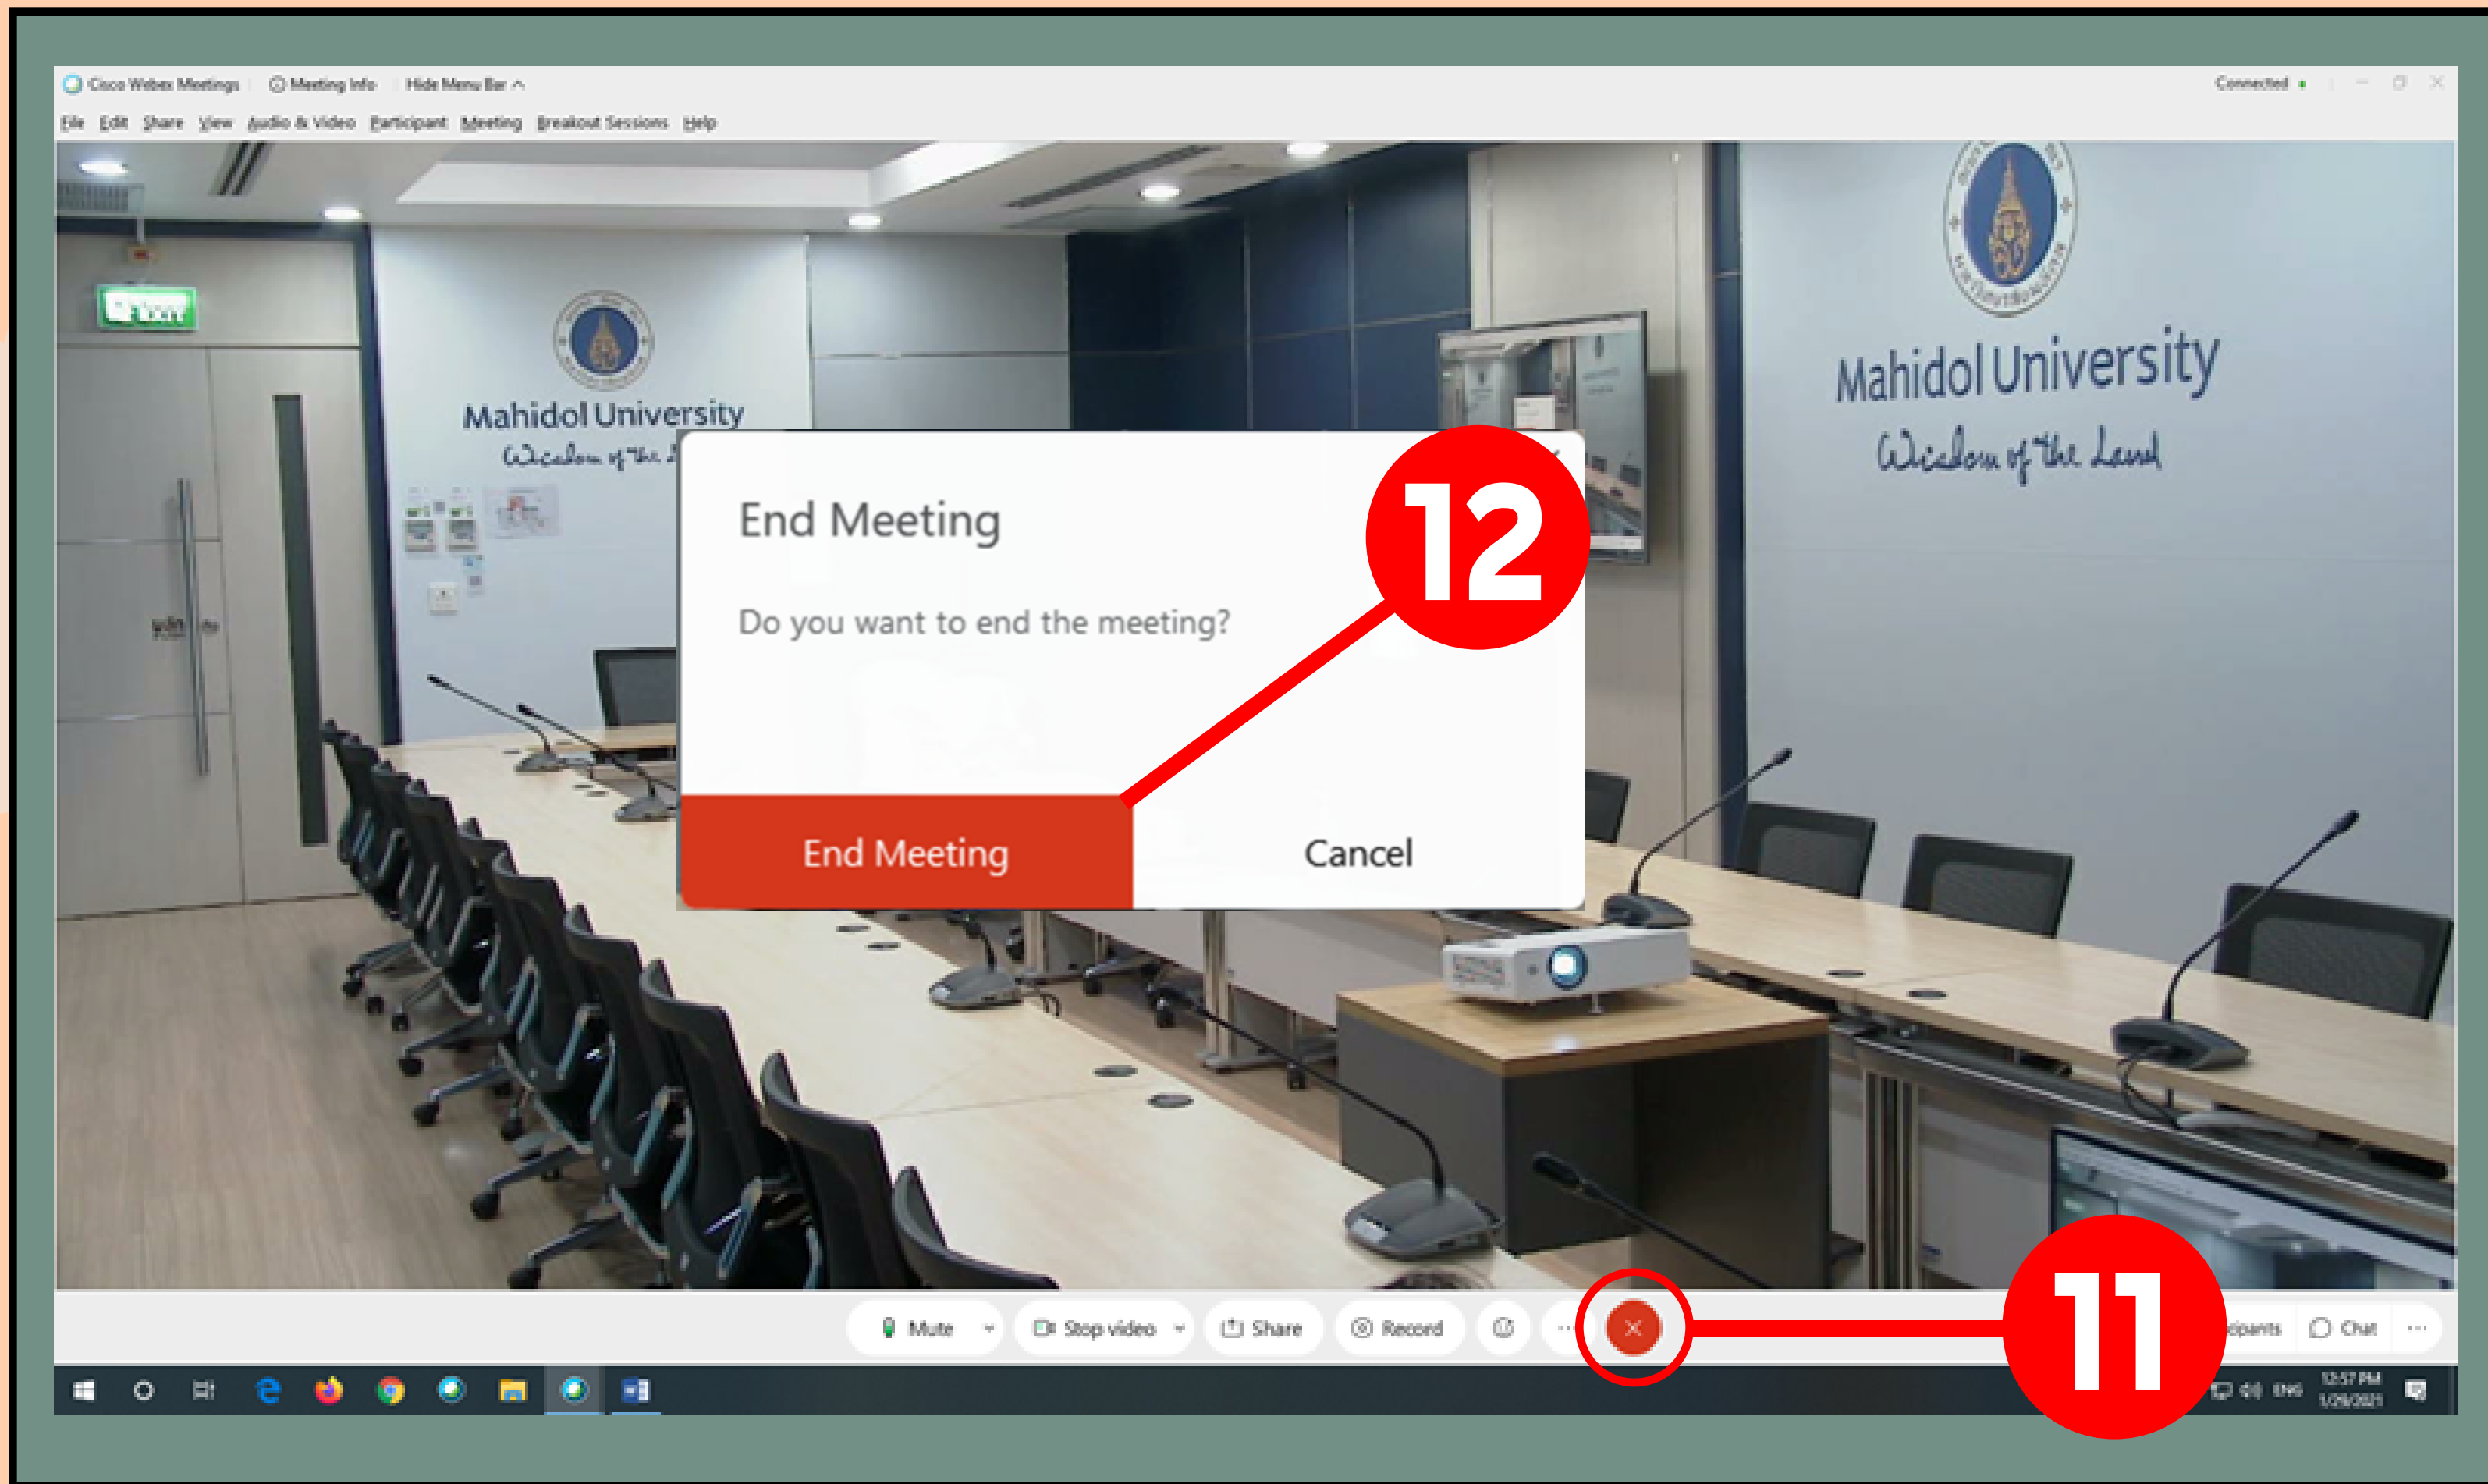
Cisco Webex Meetings | Meeting Info | Hide Menu Bar

Connected

File Edit Share View Audio & Video Participant Meeting Breakout Sessions Help

Mahidol University
Wisdom of the Land

Mahidol University
Wisdom of the Land

End Meeting

Do you want to end the meeting?

End Meeting

Cancel

12

Mute

Stop video

Share

Record

11

Chat

ENG

12:57 PM
1/29/2021